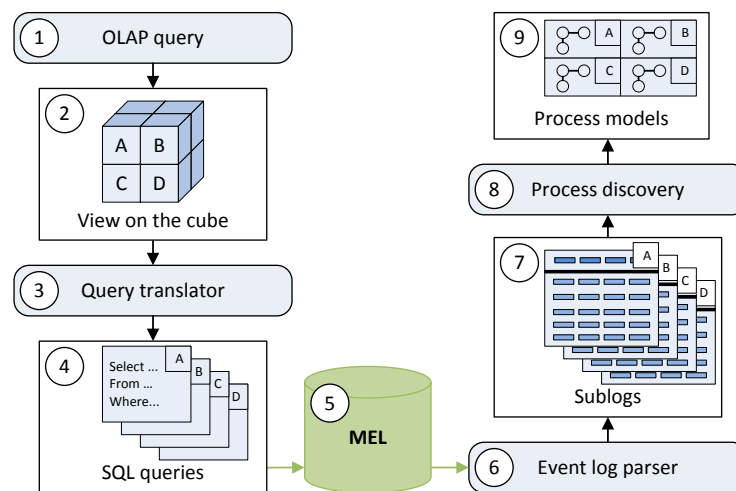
1 OLAP query

2
A B
C D
View on the cube

3 Query translator

4
Select ...
From ...
Where...
A
B
C
D
SQL queries

5
MEL

6 Event log parser

7
A
B
C
D
Sublogs

8 Process discovery

9
A B
C D
Process models